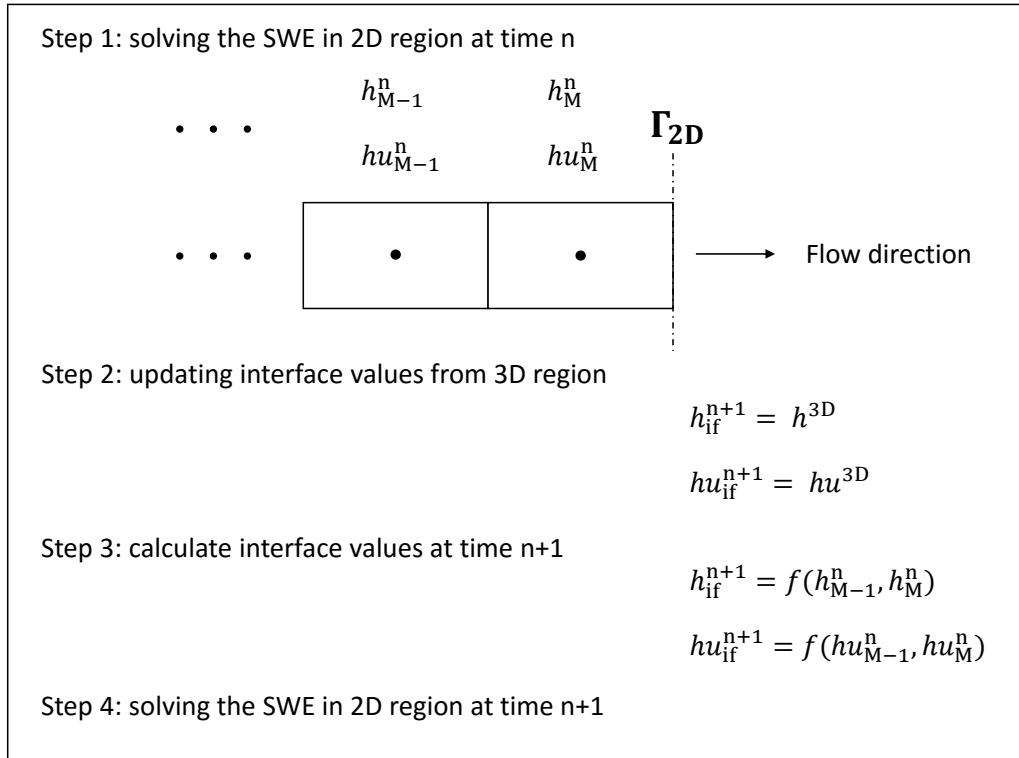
Step 1: solving the SWE in 2D region at time n

$h_{\mathrm{M-1}}^{\mathrm{n}}$ $h_{\mathrm{M}}^{\mathrm{n}}$

$hu_{\mathrm{M-1}}^{\mathrm{n}}$ $hu_{\mathrm{M}}^{\mathrm{n}}$

$\mathbf{\Gamma_{2D}}$

Flow direction

Step 2: updating interface values from 3D region

$h_{\mathrm{if}}^{\mathrm{n+1}} = h^{\mathrm{3D}}$

$hu_{\mathrm{if}}^{\mathrm{n+1}} = hu^{\mathrm{3D}}$

Step 3: calculate interface values at time n+1

$h_{\mathrm{if}}^{\mathrm{n+1}} = f(h_{\mathrm{M-1}}^{\mathrm{n}}, h_{\mathrm{M}}^{\mathrm{n}})$

$hu_{\mathrm{if}}^{\mathrm{n+1}} = f(hu_{\mathrm{M-1}}^{\mathrm{n}}, hu_{\mathrm{M}}^{\mathrm{n}})$

Step 4: solving the SWE in 2D region at time n+1